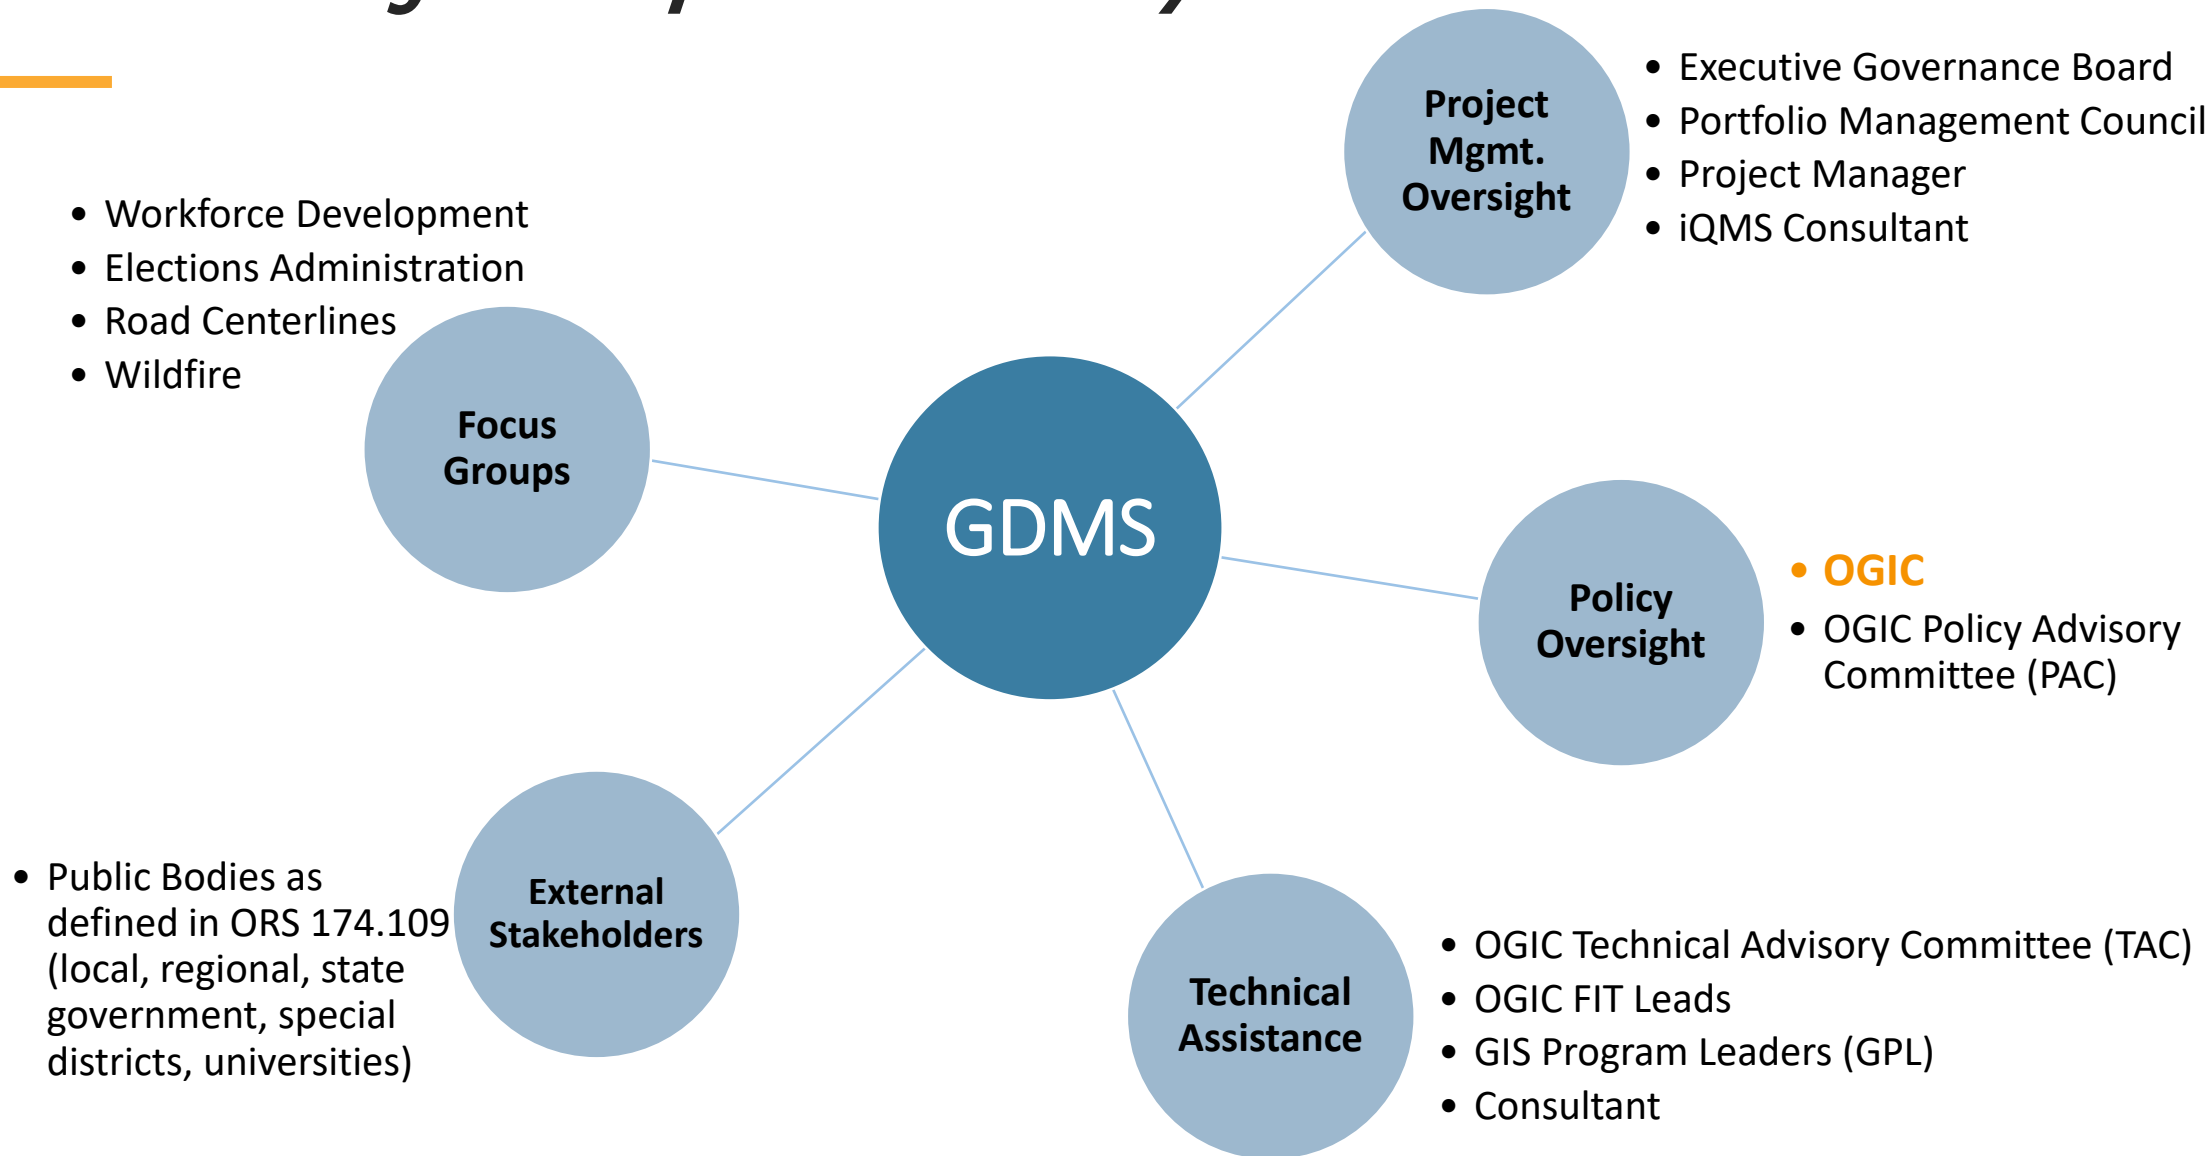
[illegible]

Project Mgmt. Oversight

- Executive Governance Board
- Portfolio Management Council
- Project Manager
- iQMS Consultant

- Workforce Development
- Elections Administration
- Road Centerlines
- Wildfire

Focus Groups

GDMS

Policy Oversight

- OGIC
- OGIC Policy Advisory Committee (PAC)

- Public Bodies as defined in ORS 174.109 (local, regional, state government, special districts, universities)

External Stakeholders

Technical Assistance

- OGIC Technical Advisory Committee (TAC)
- OGIC FIT Leads
- GIS Program Leaders (GPL)
- Consultant